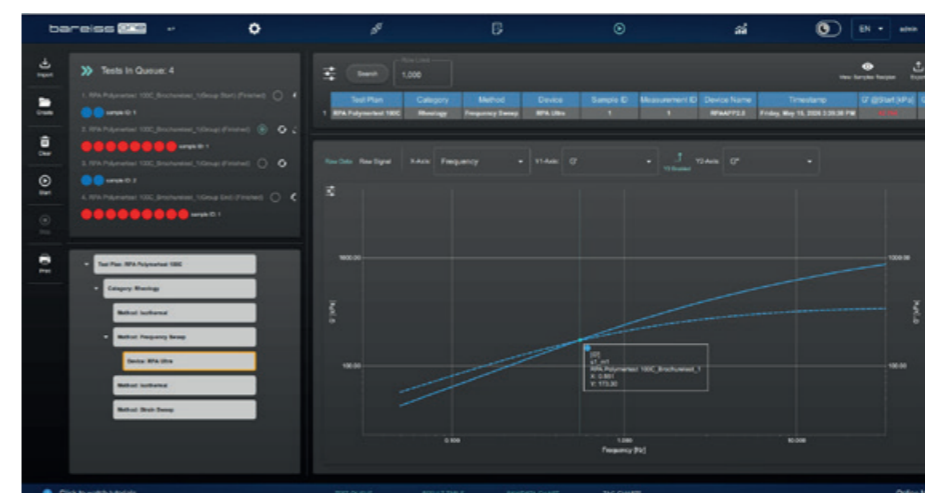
bareiss

EN admin

Import

Create

Clear

Start

Stop

Print

Tests In Queue: 4

1. RPA Polymertest 100C_Brochureleit_1(Group Start) (Finished)

sample ID: 1

2. RPA Polymertest 100C_Brochureleit_1(Group) (Finished)

sample ID: 1

3. RPA Polymertest 100C_Brochureleit_1(Group) (Finished)

sample ID: 2

4. RPA Polymertest 100C_Brochureleit_1(Group Start) (Finished)

sample ID: 1

Test Plan: RPA Polymertest 100C

Category: Rheology

Method: Isothermal

Method: Frequency Sweep

Device: RPA Ultra

Method: Isothermal

Method: Strain Sweep

Search

Row Limit

1,000

View Samples Recipes

Export

| | Test Plan | Category | Method | Device | Sample ID | Measurement ID | Device Name | Timestamp | G' @Start [kPa] |
|---|---|---|---|---|---|---|---|---|---|
| 1 | RPA Polymertest 100C | Rheology | Frequency Sweep | RPA Ultra | 1 | 1 | RPAAPP2.0 | Friday, May 15, 2020 3:29:36 PM | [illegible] |

Raw Data Raw Signal X-Axis: Frequency Y1-Axis: G' Y2-Axis: G''

Y2 Enabled

1000.00

100.00

1000.00

100.00

[kPa] G'

[kPa] G''

[2]
x1_m1
RPA Polymertest 100C_Brochureleit_1
X: 0.901
Y: 173.30

0.500

1.000

10.000

Frequency [Hz]

Click to switch tutorials

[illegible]